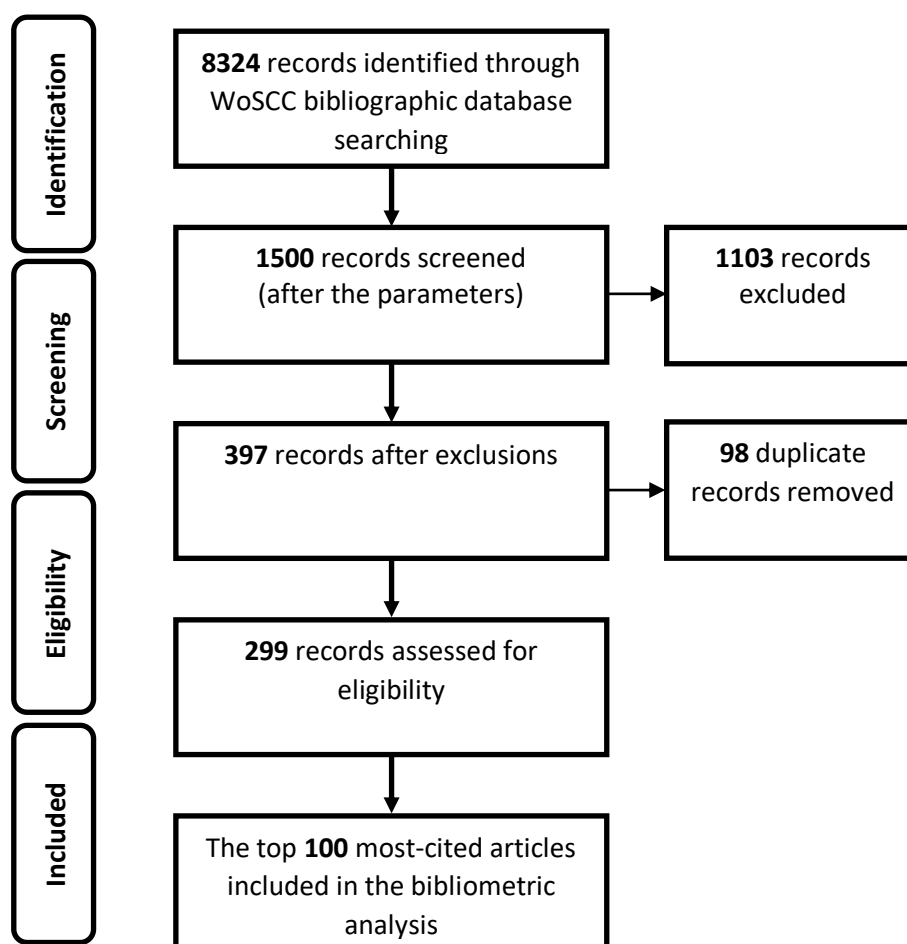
Identification

8324 records identified through WoSCC bibliographic database searching

Screening

1500 records screened (after the parameters)

1103 records excluded

397 records after exclusions

98 duplicate records removed

Eligibility

299 records assessed for eligibility

Included

The top 100 most-cited articles included in the bibliometric analysis